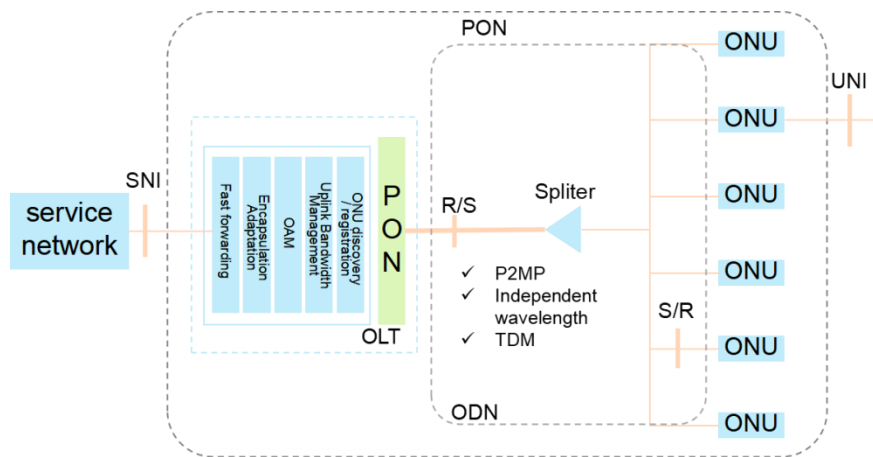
PON

service network

SNI

Fast forwarding

Encapsulation Adaptation

OAM

Uplink Bandwidth Mangement

ONU discovery / registration

PON

OLT

R/S

Spliter

✓ P2MP
✓ Independent wavelength
✓ TDM

ODN

S/R

ONU

ONU

UNI

ONU

ONU

ONU

ONU